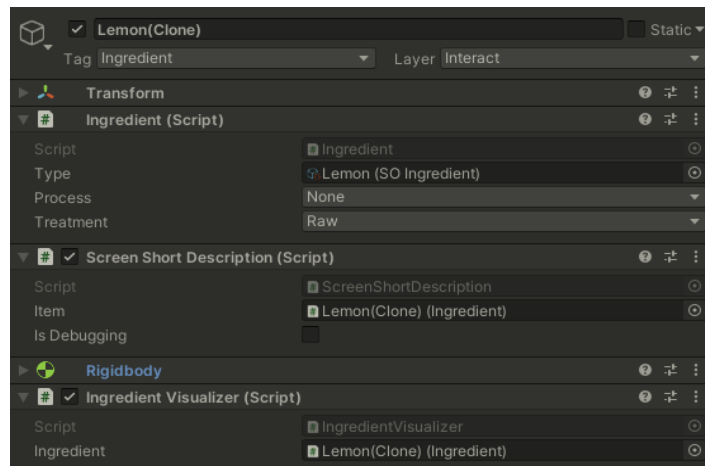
Lemon(Clone)
Static
Tag Ingredient
Layer Interact
Transform
Ingredient (Script)
Script Ingredient
Type Lemon (SO Ingredient)
Process None
Treatment Raw
Screen Short Description (Script)
Script ScreenShortDescription
Item Lemon(Clone) (Ingredient)
Is Debugging
Rigidbody
Ingredient Visualizer (Script)
Script IngredientVisualizer
Ingredient Lemon(Clone) (Ingredient)